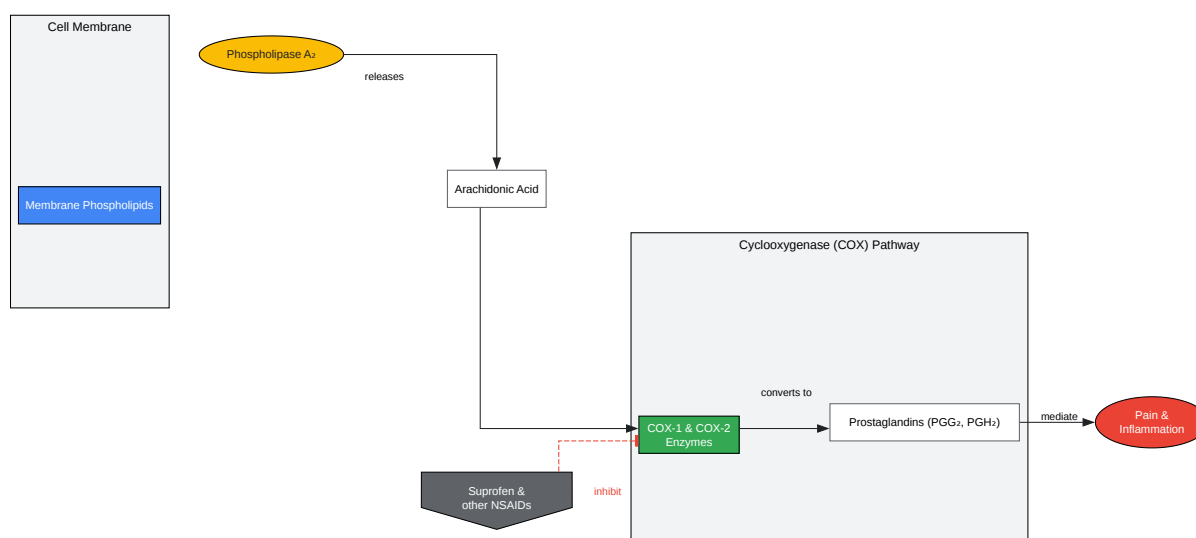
Cell Membrane

Membrane Phospholipids

Phospholipase $A_2$

releases

Arachidonic Acid

Cyclooxygenase (COX) Pathway

converts to

COX-1 & COX-2 Enzymes

Prostaglandins ($PGG_2$, $PGH_2$)

mediate

Pain & Inflammation

Suprofen & other NSAIDs

inhibit